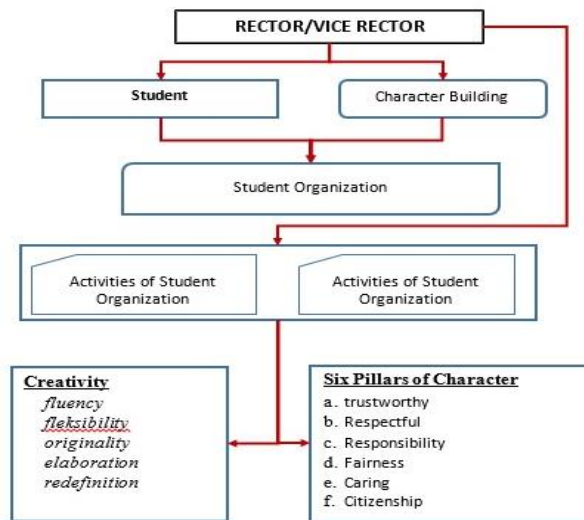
RECTOR/VICE RECTOR

Student

Character Building

Student Organization

Activities of Student Organization

Activities of Student Organization

Creativity
fluency
fleksibility
originality
elaboration
redefinition

Six Pillars of Character
a. trustworthy
b. Respectful
c. Responsibility
d. Fairness
e. Caring
f. Citizenship